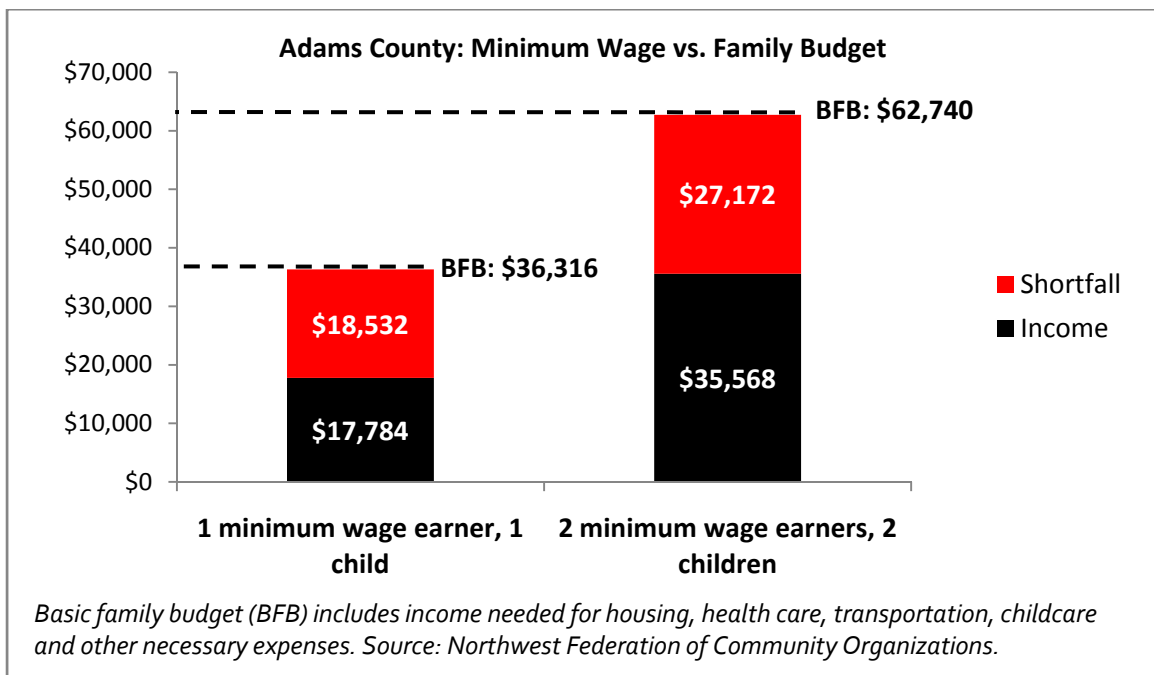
Adams County: Minimum Wage vs. Family Budget

$70,000
$60,000
$50,000
$40,000
$30,000
$20,000
$10,000
$0

BFB: $62,740
BFB: $36,316

$27,172
$35,568
$18,532
$17,784

Shortfall
Income

1 minimum wage earner, 1 child
2 minimum wage earners, 2 children

Basic family budget (BFB) includes income needed for housing, health care, transportation, childcare and other necessary expenses. Source: Northwest Federation of Community Organizations.